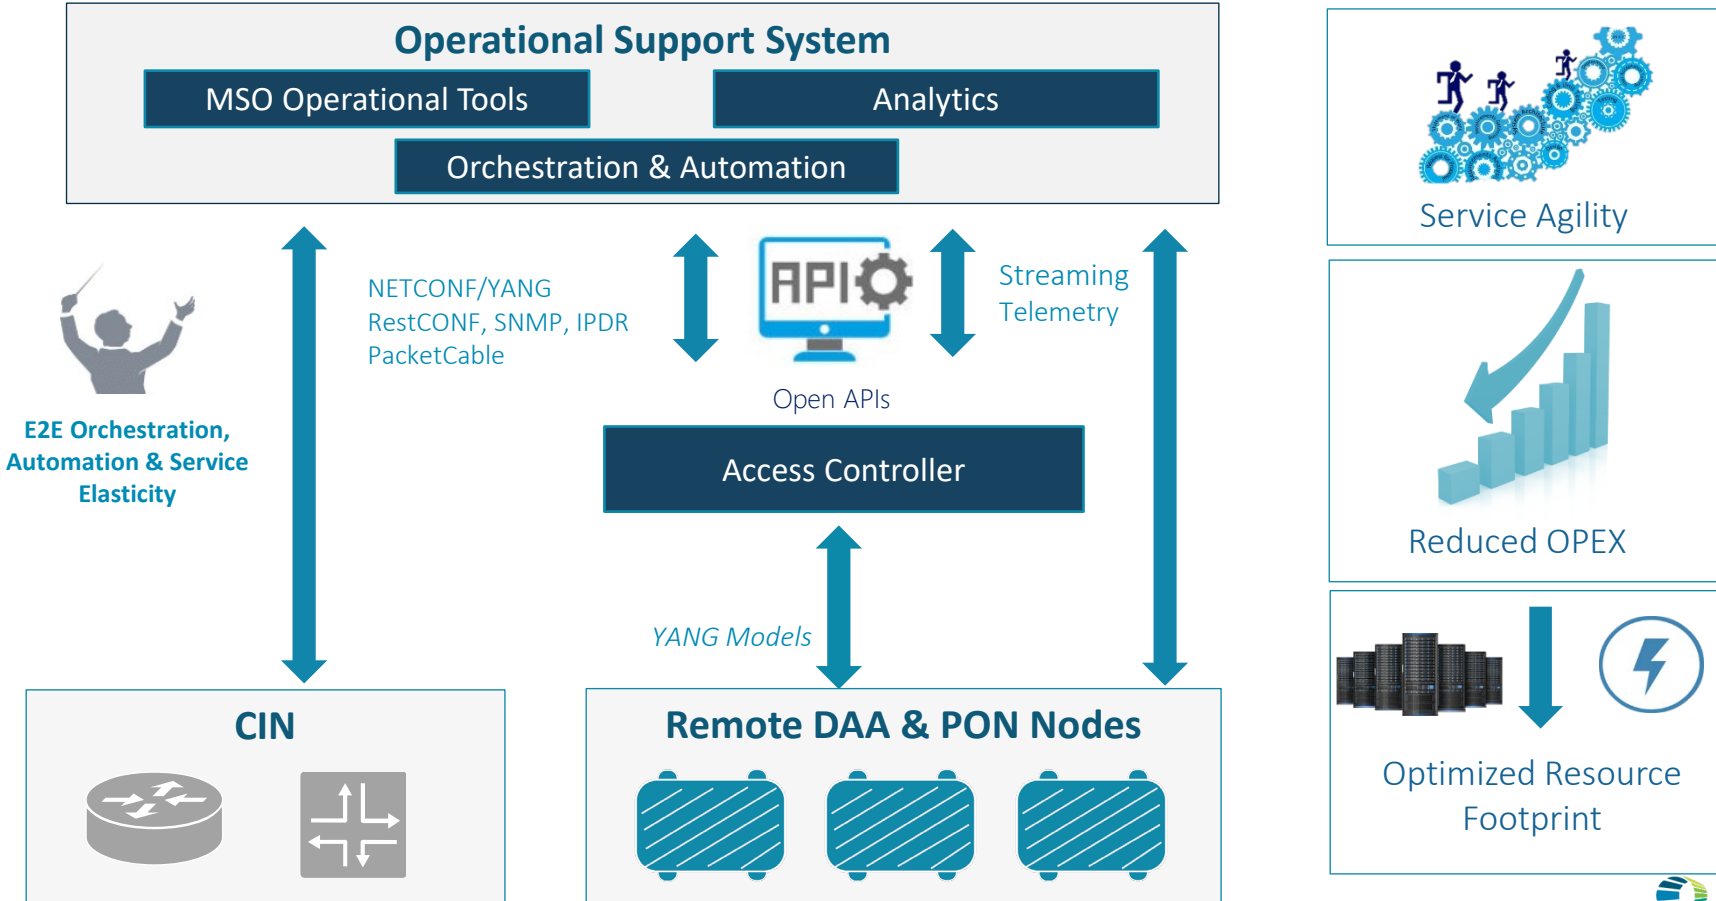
Operational Support System

MSO Operational Tools

Analytics

Orchestration & Automation

E2E Orchestration, Automation & Service Elasticity

NETCONF/YANG
RestCONF, SNMP, IPDR
PacketCable

API

Streaming Telemetry

Open APIs

Access Controller

YANG Models

CIN

Remote DAA & PON Nodes

Service Agility

Reduced OPEX

Optimized Resource Footprint